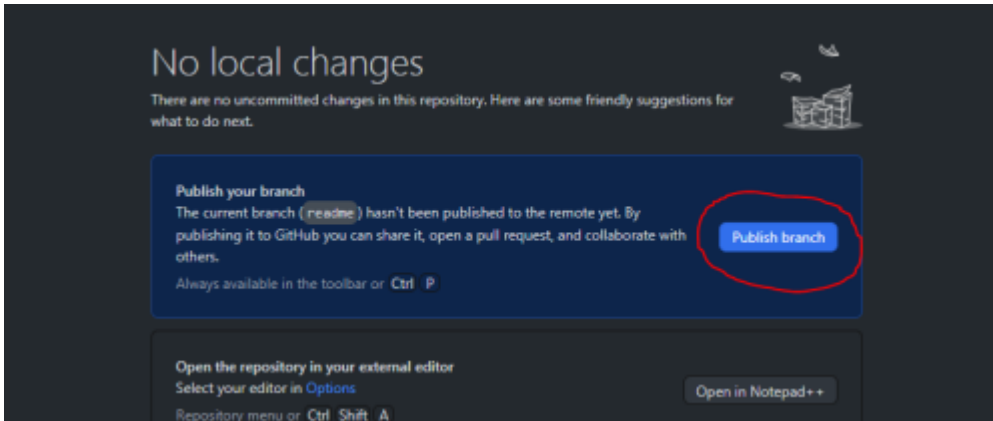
No local changes

There are no uncommitted changes in this repository. Here are some friendly suggestions for what to do next.

Publish your branch

The current branch (readme) hasn't been published to the remote yet. By publishing it to GitHub you can share it, open a pull request, and collaborate with others.

Always available in the toolbar or Ctrl P

Publish branch

Open the repository in your external editor

Select your editor in Options

Repository menu or Ctrl Shift A

Open in Notepad++